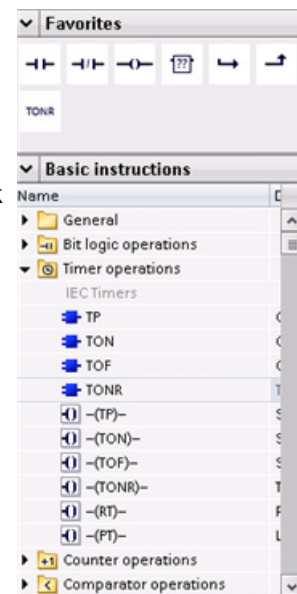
Favorites

??

TONR

Basic instructions

Name

D

General

Bit logic operations

Timer operations

IEC Timers

TP

TON

TOF

TONR

-(TP)-

-(TON)-

-(TOF)-

-(TONR)-

-(RT)-

-(PT)-

Counter operations

Comparator operations